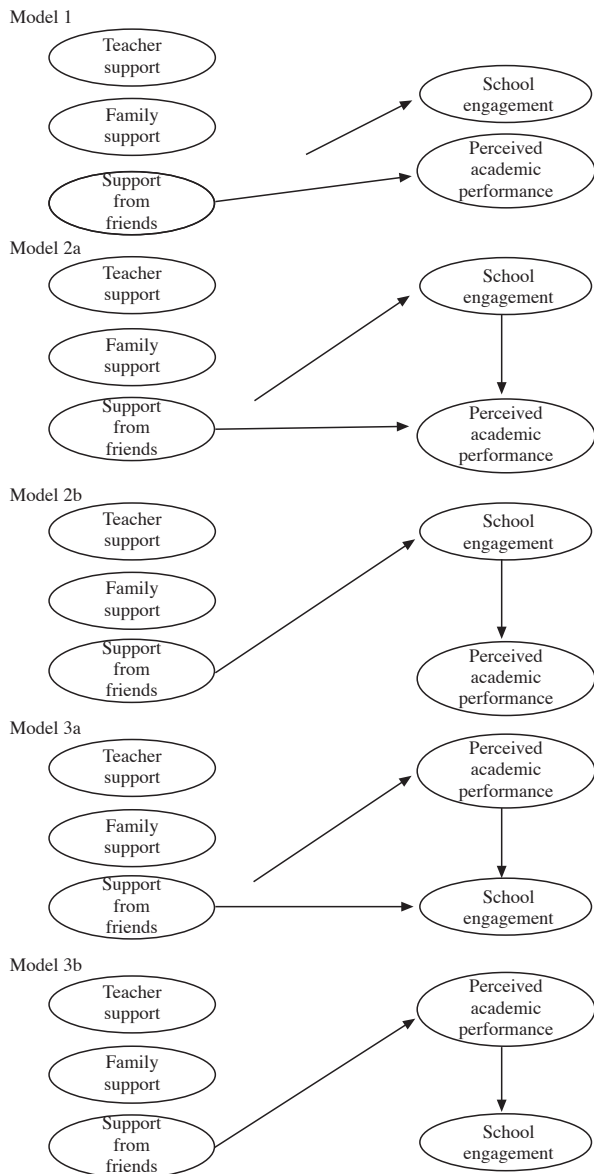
Model 1

Teacher support

Family support

Support from friends

School engagement

Perceived academic performance

Model 2a

Teacher support

Family support

Support from friends

School engagement

Perceived academic performance

Model 2b

Teacher support

Family support

Support from friends

School engagement

Perceived academic performance

Model 3a

Teacher support

Family support

Support from friends

Perceived academic performance

School engagement

Model 3b

Teacher support

Family support

Support from friends

Perceived academic performance

School engagement